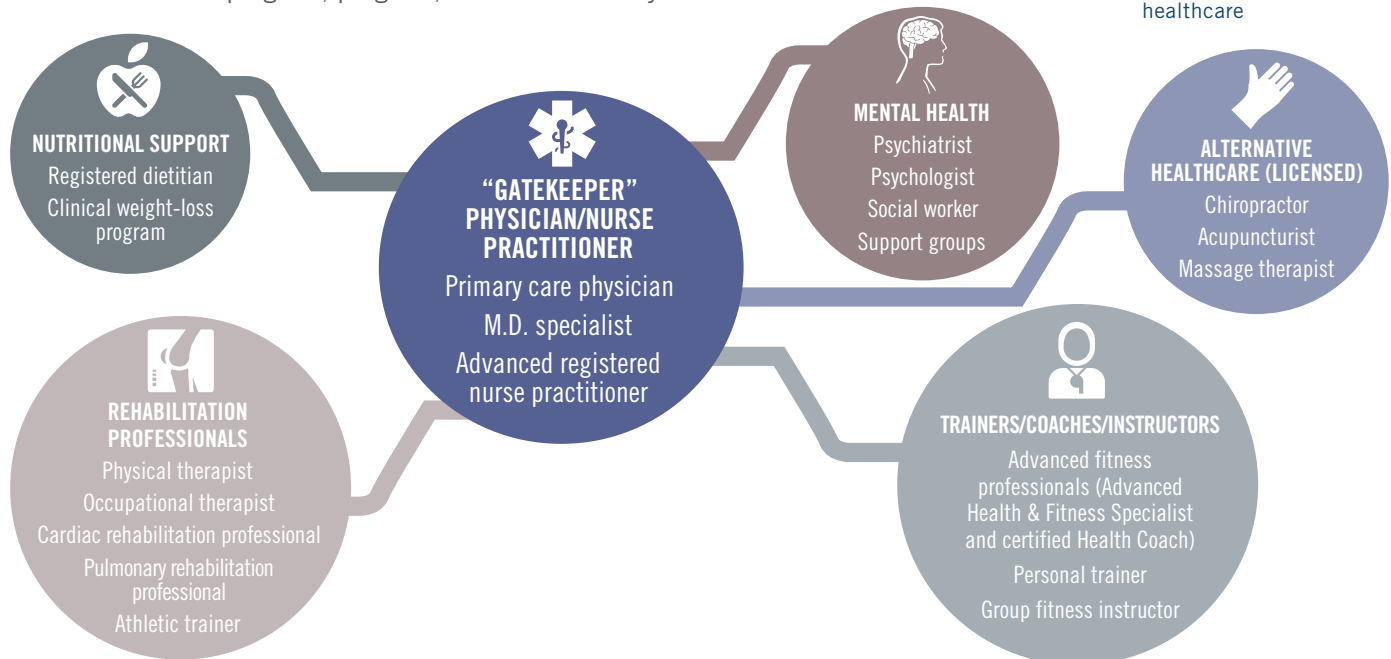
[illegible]

healthcare

NUTRITIONAL SUPPORT
Registered dietitian
Clinical weight-loss program

"GATEKEEPER" PHYSICIAN/NURSE PRACTITIONER
Primary care physician
M.D. specialist
Advanced registered nurse practitioner

MENTAL HEALTH
Psychiatrist
Psychologist
Social worker
Support groups

ALTERNATIVE HEALTHCARE (LICENSED)
Chiropractor
Acupuncturist
Massage therapist

REHABILITATION PROFESSIONALS
Physical therapist
Occupational therapist
Cardiac rehabilitation professional
Pulmonary rehabilitation professional
Athletic trainer

TRAINERS/COACHES/INSTRUCTORS
Advanced fitness professionals (Advanced Health & Fitness Specialist and certified Health Coach)
Personal trainer
Group fitness instructor